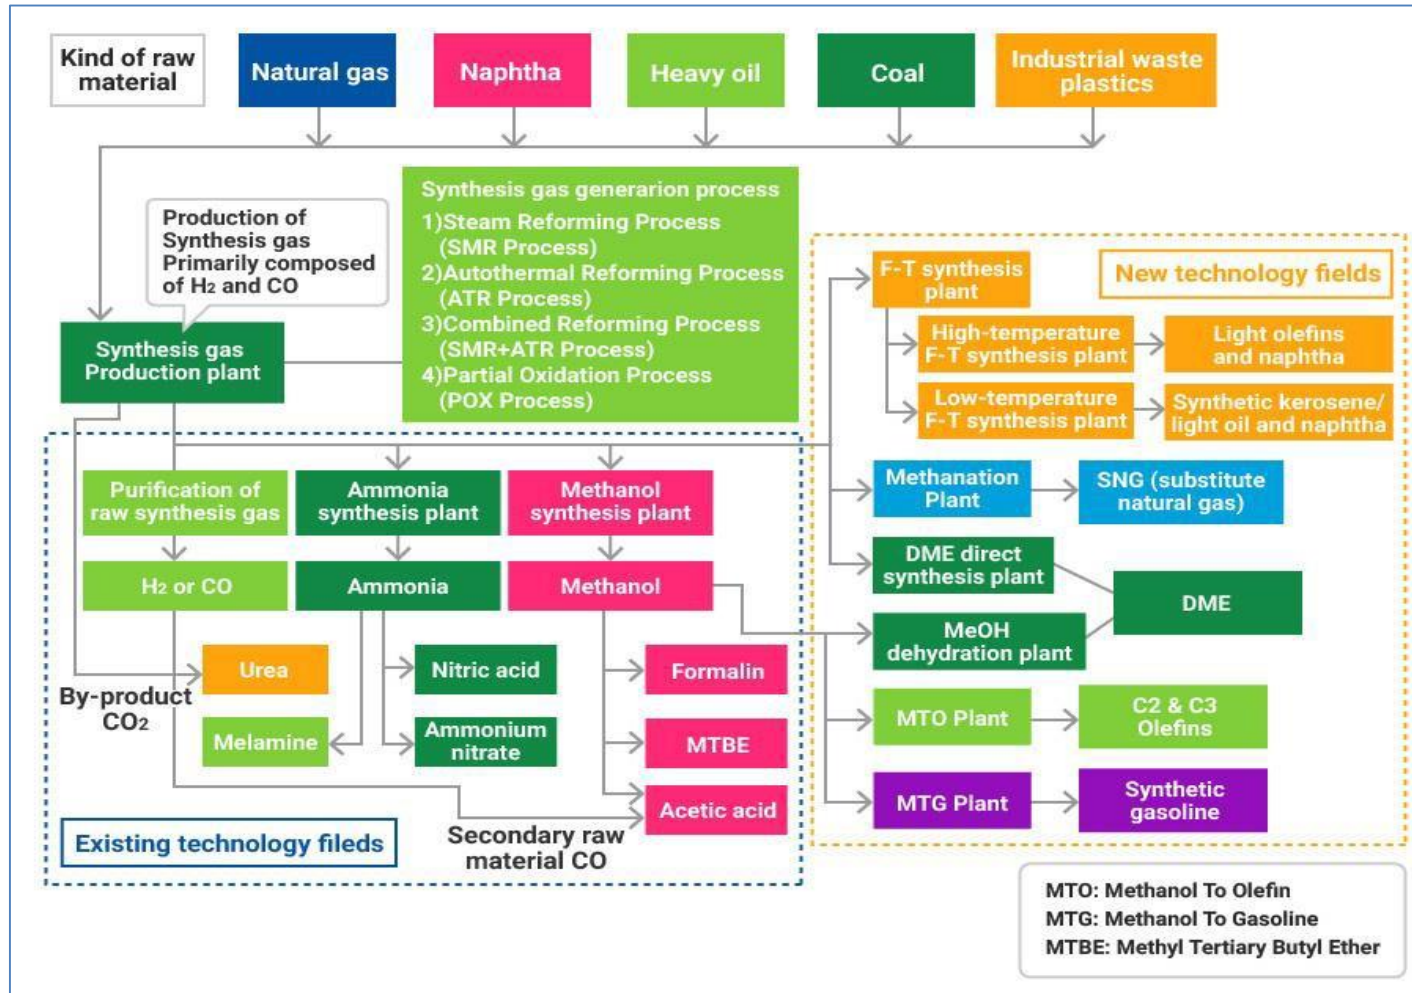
Kind of raw material

Natural gas

Naphtha

Heavy oil

Coal

Industrial waste plastics

Production of Synthesis gas Primarily composed of $H_2$ and CO

Synthesis gas generarion process
1)Steam Reforming Process (SMR Process)
2)Autothermal Reforming Process (ATR Process)
3)Combined Reforming Process (SMR+ATR Process)
4)Partial Oxidation Process (POX Process)

Synthesis gas Production plant

New technology fields

F-T synthesis plant

High-temperature F-T synthesis plant

Light olefins and naphtha

Low-temperature F-T synthesis plant

Synthetic kerosene/ light oil and naphtha

Purification of raw synthesis gas

Ammonia synthesis plant

Methanol synthesis plant

Methanation Plant

SNG (substitute natural gas)

$H_2$ or CO

Ammonia

Methanol

DME direct synthesis plant

DME

MeOH dehydration plant

Urea

Nitric acid

Formalin

By-product $CO_2$

Melamine

Ammonium nitrate

MTBE

MTO Plant

C2 & C3 Olefins

Acetic acid

MTG Plant

Synthetic gasoline

Existing technology fileds

Secondary raw material CO

MTO: Methanol To Olefin
MTG: Methanol To Gasoline
MTBE: Methyl Tertiary Butyl Ether